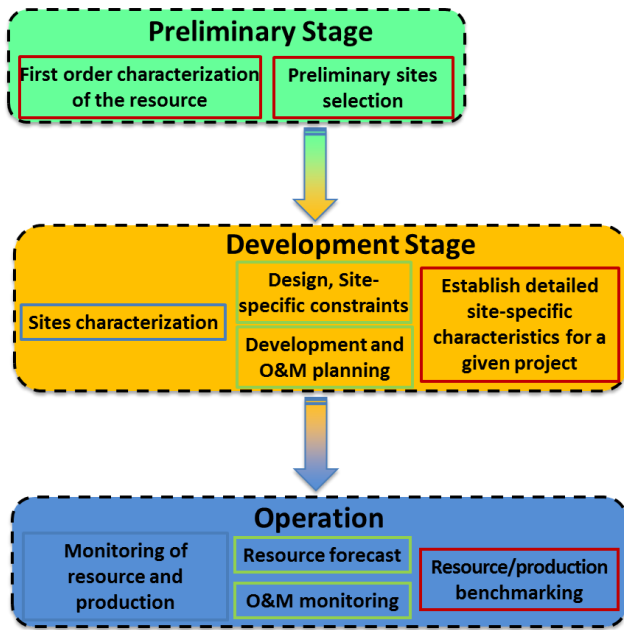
Preliminary Stage

First order characterization of the resource

Preliminary sites selection

Development Stage

Sites characterization

Design, Site-specific constraints

Development and O&M planning

Establish detailed site-specific characteristics for a given project

Operation

Monitoring of resource and production

Resource forecast

O&M monitoring

Resource/production benchmarking